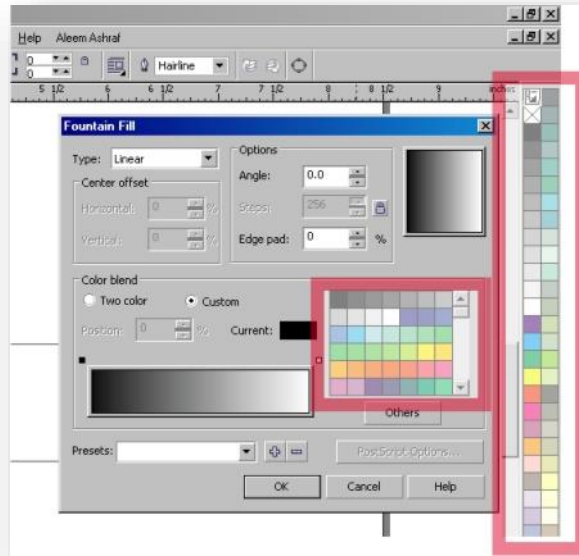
Help Aleem Ashraf

0
0

Hairline

5 1/2 6 6 1/2 7 7 1/2 8 8 1/2 9 inches

Fountain Fill

Type: Linear

Options

Angle: 0.0

Center offset

Horizontal: 0 %

Steps: 256

Vertical: 0 %

Edge pad: 0 %

Color blend

Two color

Custom

Position: 0 %

Current:

Others

Presets:

PostScript Options...

OK

Cancel

Help